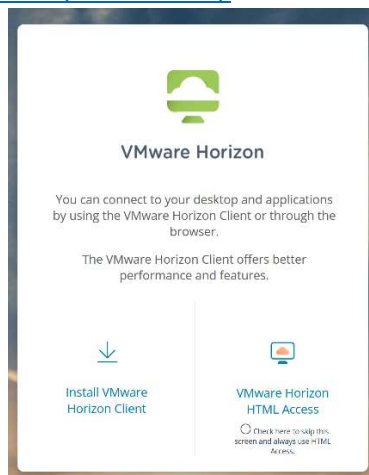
VMware Horizon

You can connect to your desktop and applications by using the VMware Horizon Client or through the browser.

The VMware Horizon Client offers better performance and features.

Install VMware Horizon Client

VMware Horizon HTML Access

Check here to skip this screen and always use HTML Access.